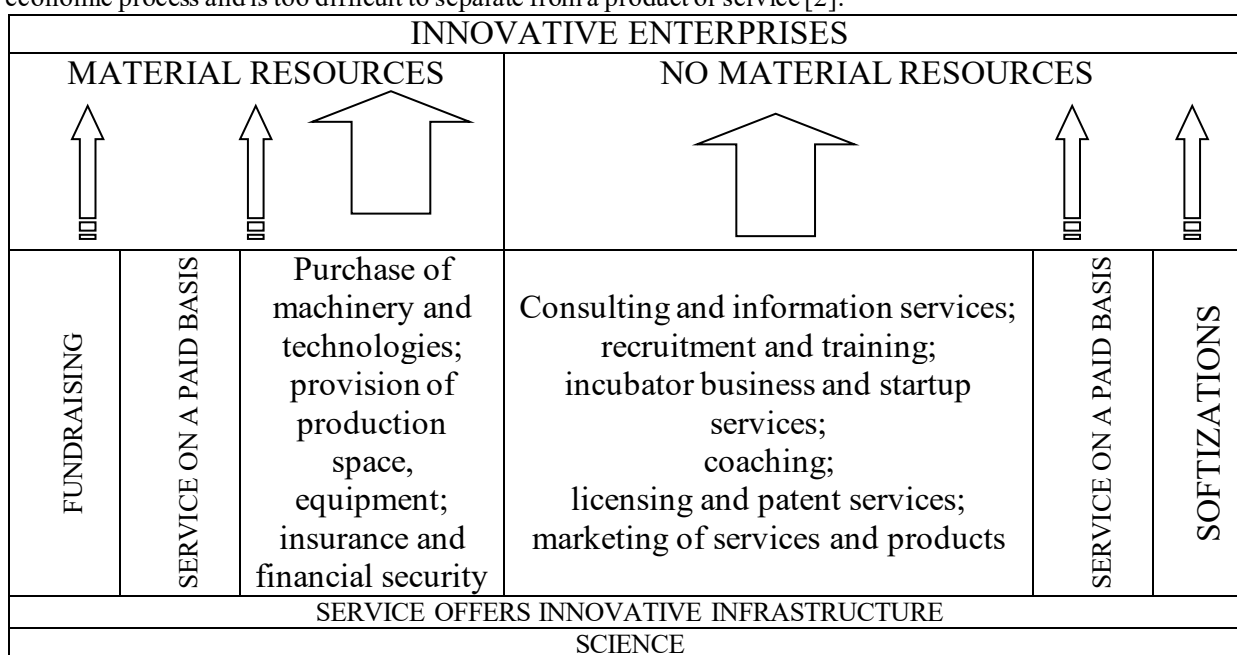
economic process and is too difficult to separate from a product or service [2].

INNOVATIVE ENTERPRISES

MATERIAL RESOURCES

NO MATERIAL RESOURCES

FUNDRAISING

SERVICE ON A PAID BASIS

Purchase of machinery and technologies; provision of production space, equipment; insurance and financial security

Consulting and information services; recruitment and training; incubator business and startup services; coaching; licensing and patent services; marketing of services and products

SERVICE ON A PAID BASIS

SOFTIZATIONS

SERVICE OFFERS INNOVATIVE INFRASTRUCTURE

SCIENCE